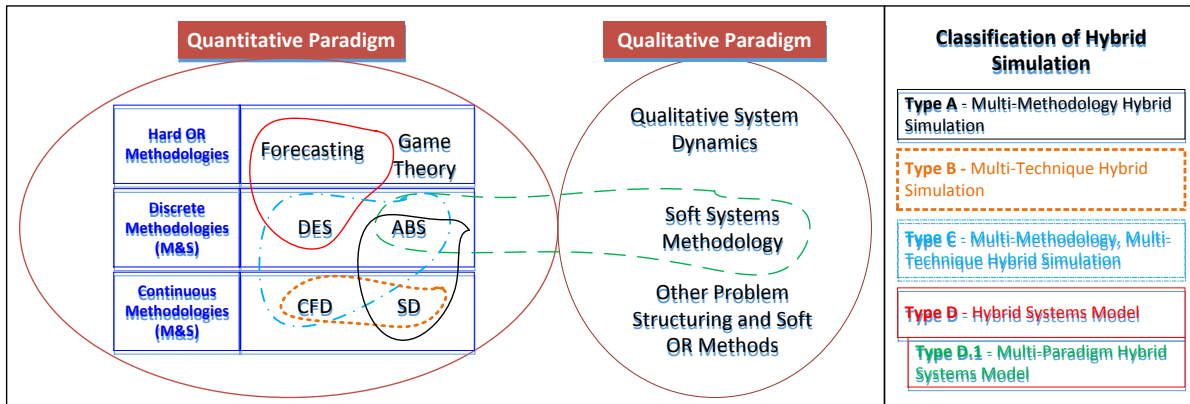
Quantitative Paradigm

Qualitative Paradigm

Classification of Hybrid Simulation

| Hard OR Methodologies | Forecasting | Game Theory |
|---|---|---|
| Discrete Methodologies (M&S) | DES | ABS |
| Continuous Methodologies (M&S) | CFD | SD |

Qualitative System Dynamics

Soft Systems Methodology

Other Problem Structuring and Soft OR Methods

Type A - Multi-Methodology Hybrid Simulation

Type B - Multi-Technique Hybrid Simulation

Type C - Multi-Methodology, Multi-Technique Hybrid Simulation

Type D - Hybrid Systems Model

Type D.1 - Multi-Paradigm Hybrid Systems Model